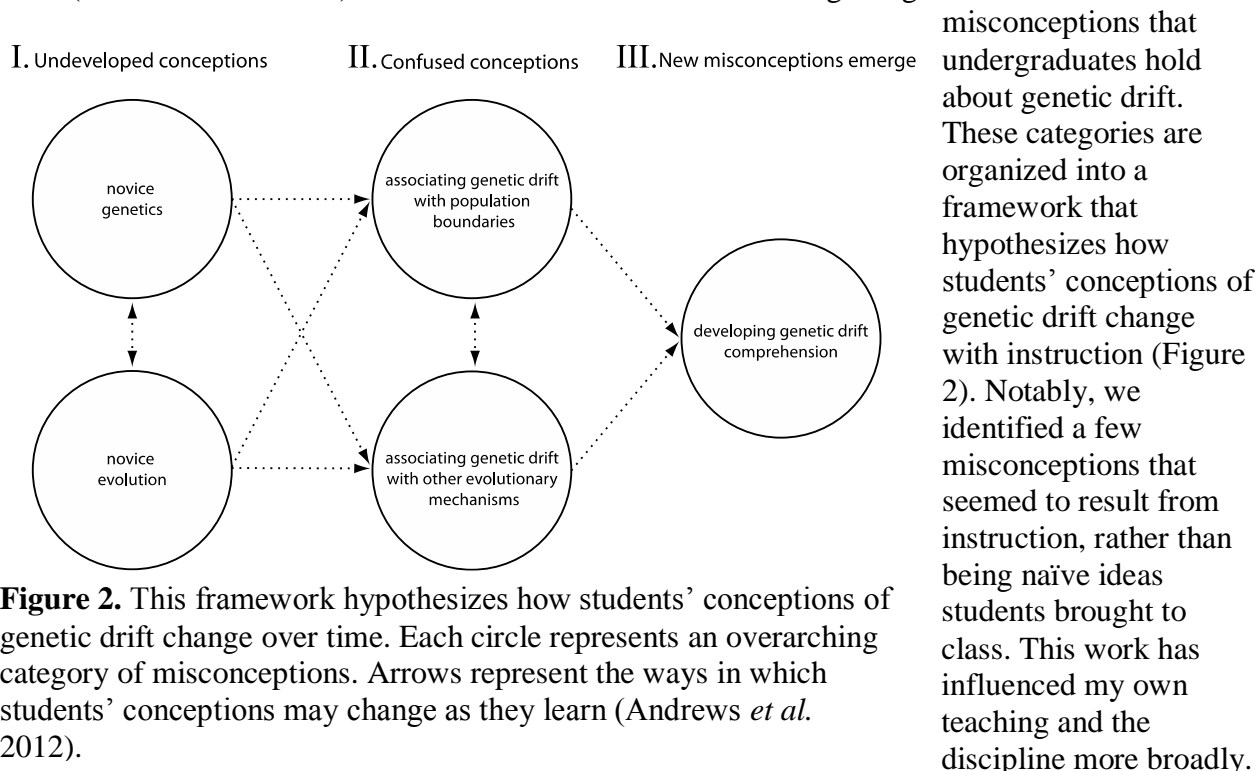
I. Undeveloped conceptions

II. Confused conceptions

III. New misconceptions emerge

novice genetics

novice evolution

associating genetic drift with population boundaries

associating genetic drift with other evolutionary mechanisms

developing genetic drift comprehension

**Figure 2.** This framework hypothesizes how students' conceptions of genetic drift change over time. Each circle represents an overarching category of misconceptions. Arrows represent the ways in which students' conceptions may change as they learn (Andrews *et al.* 2012).

misconceptions that undergraduates hold about genetic drift. These categories are organized into a framework that hypothesizes how students' conceptions of genetic drift change with instruction (Figure 2). Notably, we identified a few misconceptions that seemed to result from instruction, rather than being naïve ideas students brought to class. This work has influenced my own teaching and the discipline more broadly.